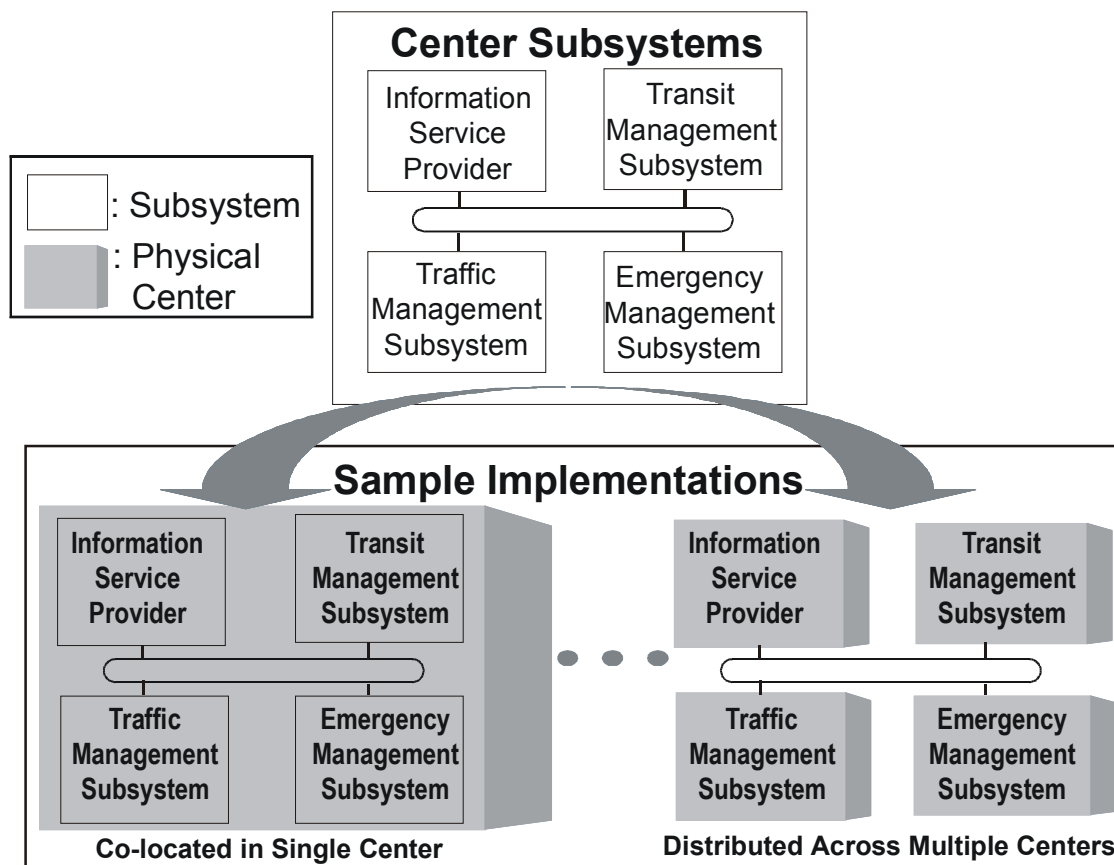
Center Subsystems

Information Service Provider

Transit Management Subsystem

Traffic Management Subsystem

Emergency Management Subsystem

: Subsystem

: Physical Center

Sample Implementations

Information Service Provider

Transit Management Subsystem

Traffic Management Subsystem

Emergency Management Subsystem

Co-located in Single Center

Information Service Provider

Transit Management Subsystem

Traffic Management Subsystem

Emergency Management Subsystem

Distributed Across Multiple Centers